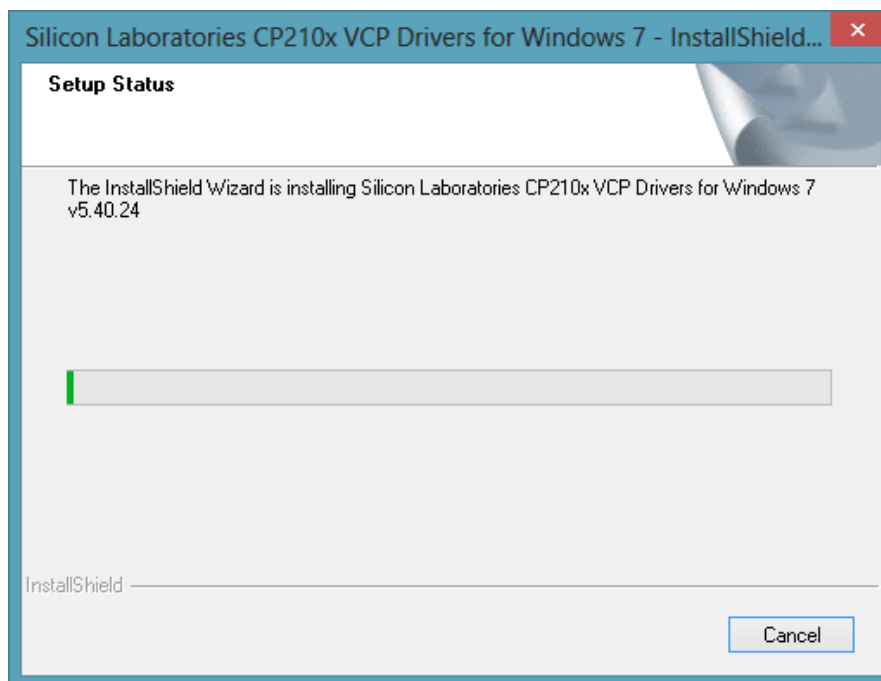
Silicon Laboratories CP210x VCP Drivers for Windows 7 - InstallShield...

Setup Status

The InstallShield Wizard is installing Silicon Laboratories CP210x VCP Drivers for Windows 7 v5.40.24

InstallShield

Cancel